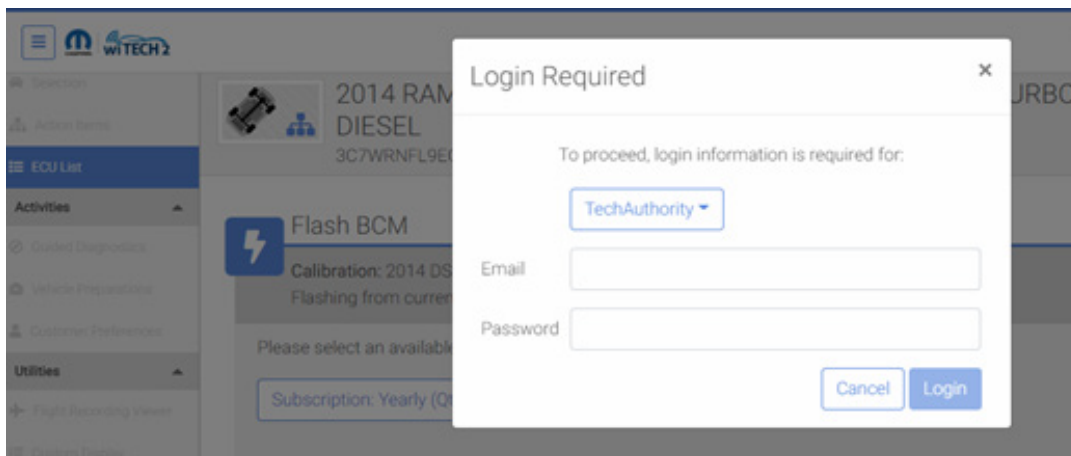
wiTECH 2

Selection
Active Items
ECU List
Activities
Guided Diagnostics
Vehicle Preparation
Customer Preferences
Utilities
Flight Recording Viewer
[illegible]

2014 RAM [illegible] URBO DIESEL
3C7WRNFL9E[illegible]

Flash BCM
Calibration: 2014 DS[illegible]
Flashing from curren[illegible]
Please select an available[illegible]
Subscription: Yearly (Q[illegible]

Login Required
×
To proceed, login information is required for:
TechAuthority
Email
Password
Cancel
Login